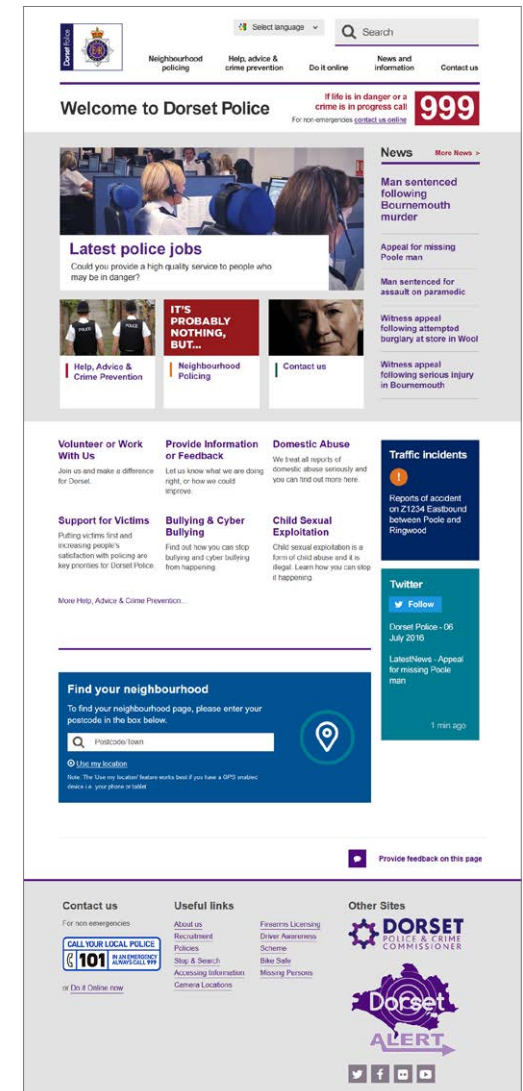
Dorset Police

Select language

Search

Neighbourhood policing
Help, advice & crime prevention
Do it online
News and information
Contact us

Welcome to Dorset Police

If life is in danger or a crime is in progress call 999

For non-emergencies contact us online

Latest police jobs

Could you provide a high quality service to people who may be in danger?

Help, Advice & Crime Prevention

IT'S PROBABLY NOTHING, BUT...

Neighbourhood Policing

Contact us

News

More News >

Man sentenced following Bournemouth murder

Appeal for missing Poole man

Man sentenced for assault on paramedic

Witness appeal following attempted burglary at store in Wool

Witness appeal following serious injury in Bournemouth

Volunteer or Work With Us

Join us and make a difference for Dorset.

Provide Information or Feedback

Let us know what we are doing right, or how we could improve.

Domestic Abuse

We treat all reports of domestic abuse seriously and you can find out more here.

Support for Victims

Putting victims first and increasing people's satisfaction with policing are key priorities for Dorset Police.

Bullying & Cyber Bullying

Find out how you can stop bullying and cyber bullying from happening.

Child Sexual Exploitation

Child sexual exploitation is a form of child abuse and it is illegal. Learn how you can stop it happening.

More Help, Advice & Crime Prevention...

Traffic incidents

Reports of accident on Z1234 Eastbound between Poole and Ringwood

Twitter

Follow

Dorset Police - 06 July 2016

LatestNews - Appeal for missing Poole man

1 min ago

Find your neighbourhood

To find your neighbourhood page, please enter your postcode in the box below.

Postcode/Town

Use my location

Note: The 'Use my location' feature works best if you have a GPS enabled device i.e. your phone or tablet

Provide feedback on this page

Contact us

For non emergencies

CALL YOUR LOCAL POLICE 101 IN AN EMERGENCY ALWAYS CALL 999

or Do it Online now

Useful links

About us
Recruitment
Policies
Stop & Search
Accessing Information
Camera Locations

Firearms Licensing
Driver Awareness Scheme
Bike Safe
Missing Persons

Other Sites

DORSET POLICE & CRIME COMMISSIONER

Dorset ALERT